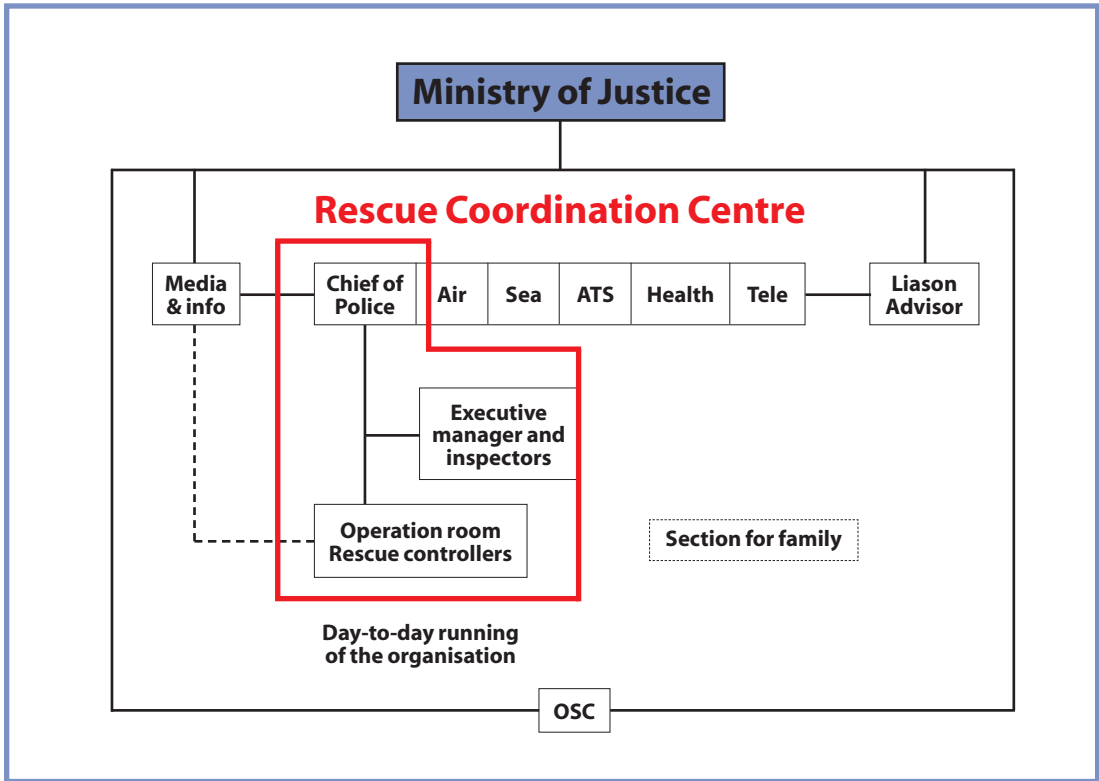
Ministry of Justice

Rescue Coordination Centre

Media & info

Chief of Police

Air

Sea

ATS

Health

Tele

Liason Advisor

Executive manager and inspectors

Operation room Rescue controllers

Section for family

Day-to-day running of the organisation

OSC